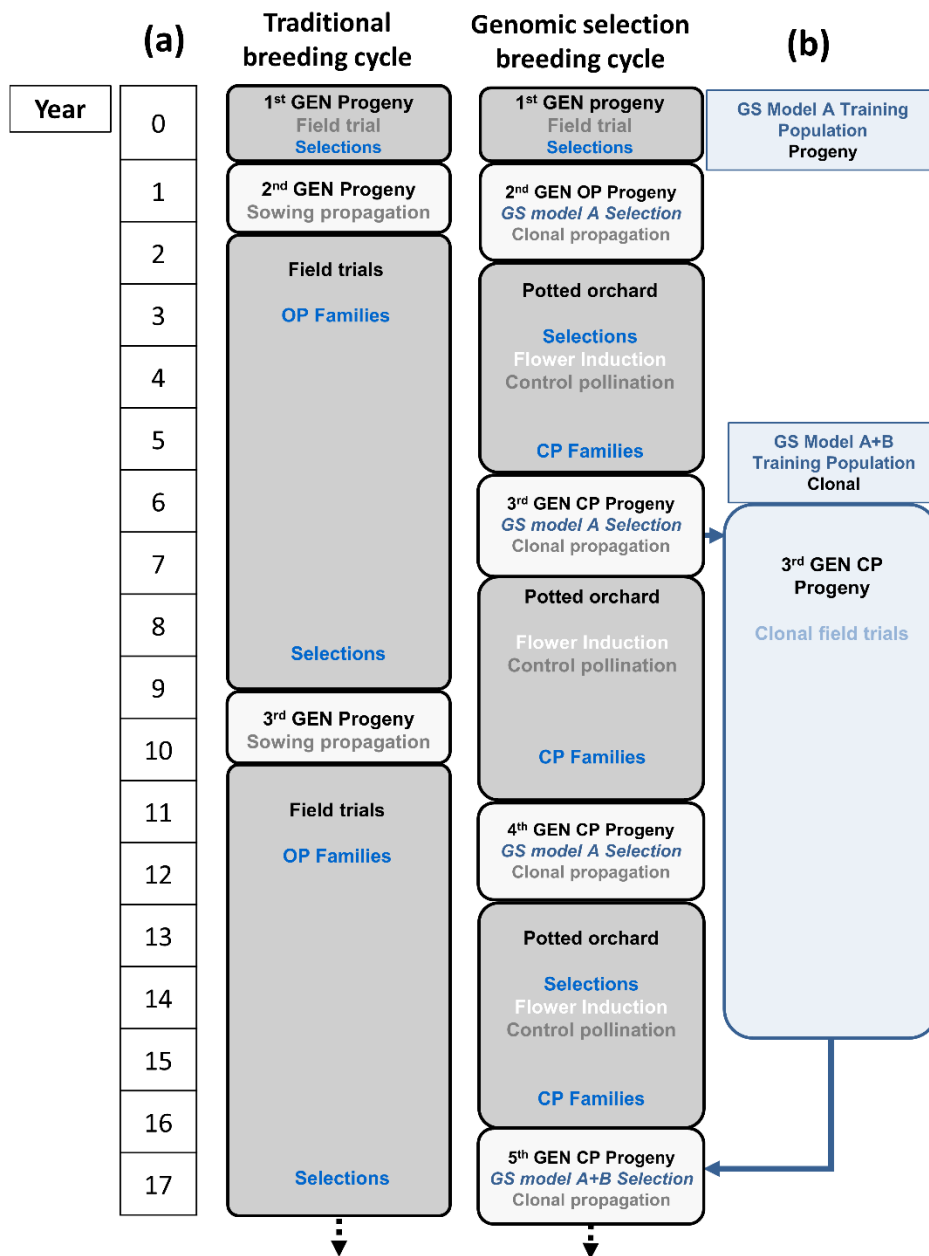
(a)

Traditional breeding cycle

Genomic selection breeding cycle

(b)

Year

| 0 |
|---|
| 1 |
| 2 |
| 3 |
| 4 |
| 5 |
| 6 |
| 7 |
| 8 |
| 9 |
| 10 |
| 11 |
| 12 |
| 13 |
| 14 |
| 15 |
| 16 |
| 17 |

1$^{st}$ GEN Progeny
Field trial
Selections

2$^{nd}$ GEN Progeny
Sowing propagation

Field trials

OP Families

Selections

3$^{rd}$ GEN Progeny
Sowing propagation

Field trials

OP Families

Selections

1$^{st}$ GEN progeny
Field trial
Selections

2$^{nd}$ GEN OP Progeny
GS model A Selection
Clonal propagation

Potted orchard

Selections
Flower Induction
Control pollination

CP Families

3$^{rd}$ GEN CP Progeny
GS model A Selection
Clonal propagation

Potted orchard

Flower Induction
Control pollination

CP Families

4$^{th}$ GEN CP Progeny
GS model A Selection
Clonal propagation

Potted orchard

Selections
Flower Induction
Control pollination

CP Families

5$^{th}$ GEN CP Progeny
GS model A+B Selection
Clonal propagation

GS Model A Training Population
Progeny

GS Model A+B Training Population
Clonal

3$^{rd}$ GEN CP Progeny

Clonal field trials